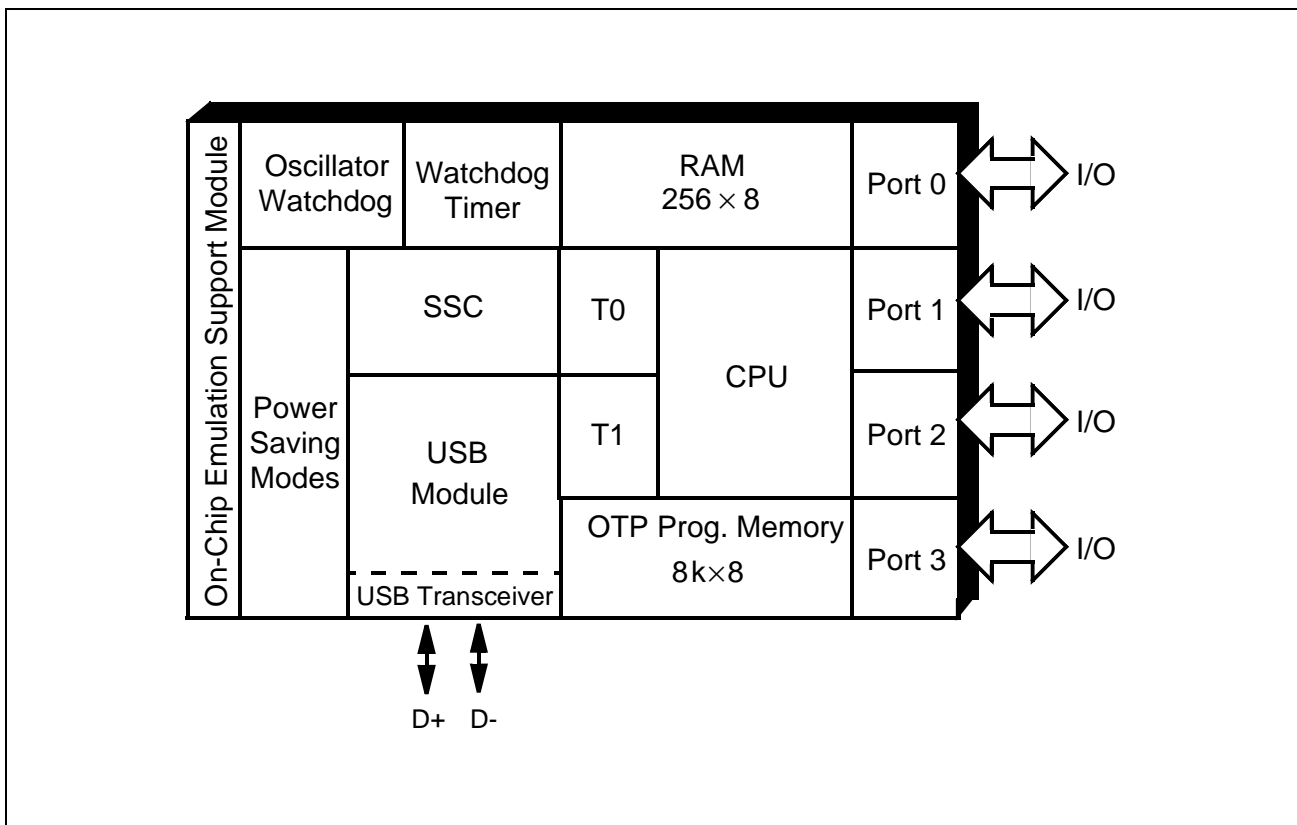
On-Chip Emulation Support Module

Oscillator Watchdog

Watchdog Timer

RAM
$256 \times 8$

Port 0

I/O

Power Saving Modes

SSC

T0

CPU

Port 1

I/O

USB Module

T1

Port 2

I/O

OTP Prog. Memory
$8k \times 8$

Port 3

I/O

USB Transceiver

D+ D-